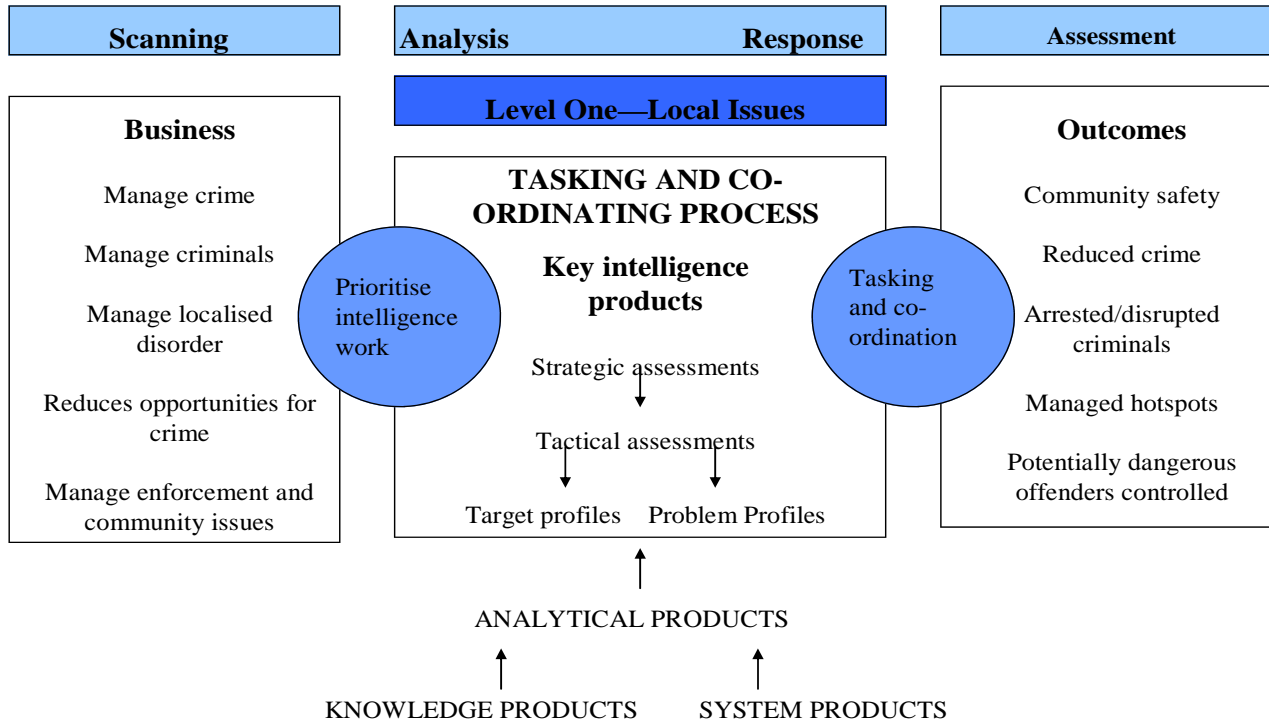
Scanning

Analysis Response

Assessment

Level One—Local Issues

Business

Manage crime

Manage criminals

Manage localised disorder

Reduces opportunities for crime

Manage enforcement and community issues

Prioritise intelligence work

TASKING AND CO-ORDINATING PROCESS

Key intelligence products

Strategic assessments

Tactical assessments

Target profiles Problem Profiles

Tasking and co-ordination

Outcomes

Community safety

Reduced crime

Arrested/disrupted criminals

Managed hotspots

Potentially dangerous offenders controlled

ANALYTICAL PRODUCTS

KNOWLEDGE PRODUCTS SYSTEM PRODUCTS